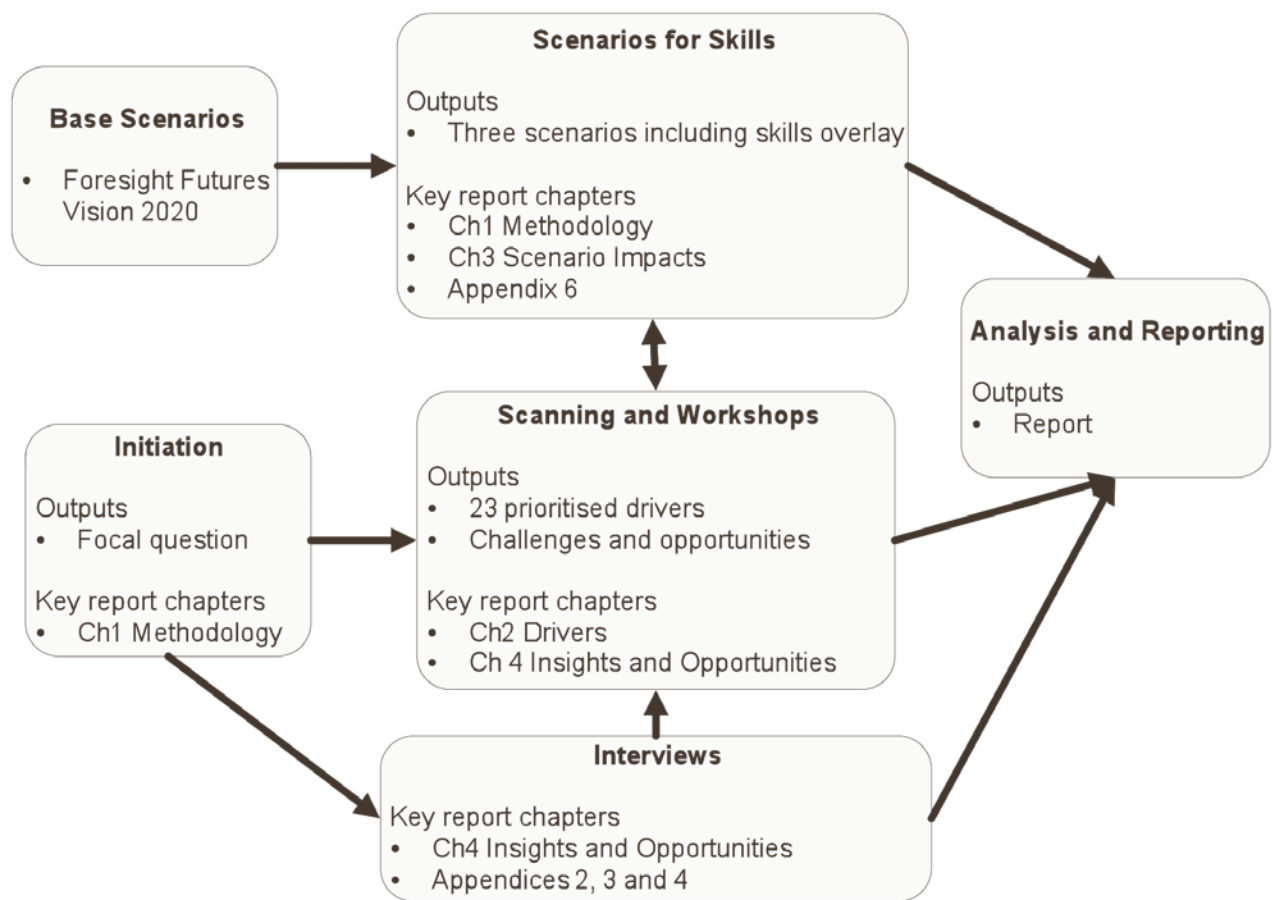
Base Scenarios

• Foresight Futures Vision 2020

Scenarios for Skills

Outputs
• Three scenarios including skills overlay

Key report chapters
• Ch1 Methodology
• Ch3 Scenario Impacts
• Appendix 6

Analysis and Reporting

Outputs
• Report

Initiation

Outputs
• Focal question

Key report chapters
• Ch1 Methodology

Scanning and Workshops

Outputs
• 23 prioritised drivers
• Challenges and opportunities

Key report chapters
• Ch2 Drivers
• Ch 4 Insights and Opportunities

Interviews

Key report chapters
• Ch4 Insights and Opportunities
• Appendices 2, 3 and 4